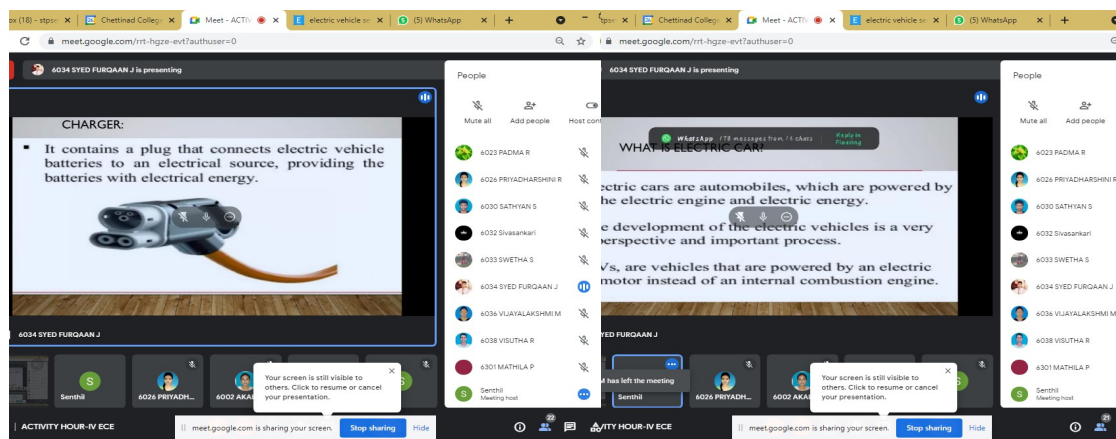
ox (18) - stpse × | Chettinad College × | Meet - ACTIV × | E electric vehicle se × | (5) WhatsApp × | +
meet.google.com/rrt-hgze-evt?authuser=0
6034 SYED FURQAAN J is presenting

CHARGER:
▪ It contains a plug that connects electric vehicle batteries to an electrical source, providing the batteries with electrical energy.

6034 SYED FURQAAN J

People
Mute all | Add people | Host cont
6023 PADMA R
6026 PRIYADHARSHINI R
6030 SATHYAN S
6032 Sivasankari
6033 SWETHA S
6034 SYED FURQAAN J
6036 VIJAYALAKSHMI M
6038 VISUTHA R
6301 MATHILA P
Senthil
Meeting host

Senthil | 6026 PRIYADH... | 6002 AKA

Your screen is still visible to others. Click to resume or cancel your presentation.

ACTIVITY HOUR-IV ECE
meet.google.com is sharing your screen. Stop sharing Hide
22

tpse × | Chettinad College × | Meet - ACTIV × | E electric vehicle se × | (5) WhatsApp × | +
meet.google.com/rrt-hgze-evt?authuser=0
6034 SYED FURQAAN J is presenting

WhatsApp 178 messages from 14 chats Reply in Floating
WHAT IS ELECTRIC CAR?
ectric cars are automobiles, which are powered by he electric engine and electric energy.
e development of the electric vehicles is a very erspective and important process.
Vs, are vehicles that are powered by an electric motor instead of an internal combustion engine.

YED FURQAAN J
has left the meeting
Senthil | 6026 PRIYADH... | 6002 AKA

Your screen is still visible to others. Click to resume or cancel your presentation.

ITY HOUR-IV ECE
meet.google.com is sharing your screen. Stop sharing Hide

People
Mute all | Add people
6023 PADMA R
6026 PRIYADHARSHINI R
6030 SATHYAN S
6032 Sivasankari
6033 SWETHA S
6034 SYED FURQAAN J
6036 VIJAYALAKSHMI M
6038 VISUTHA R
6301 MATHILA P
Senthil
Meeting host
21